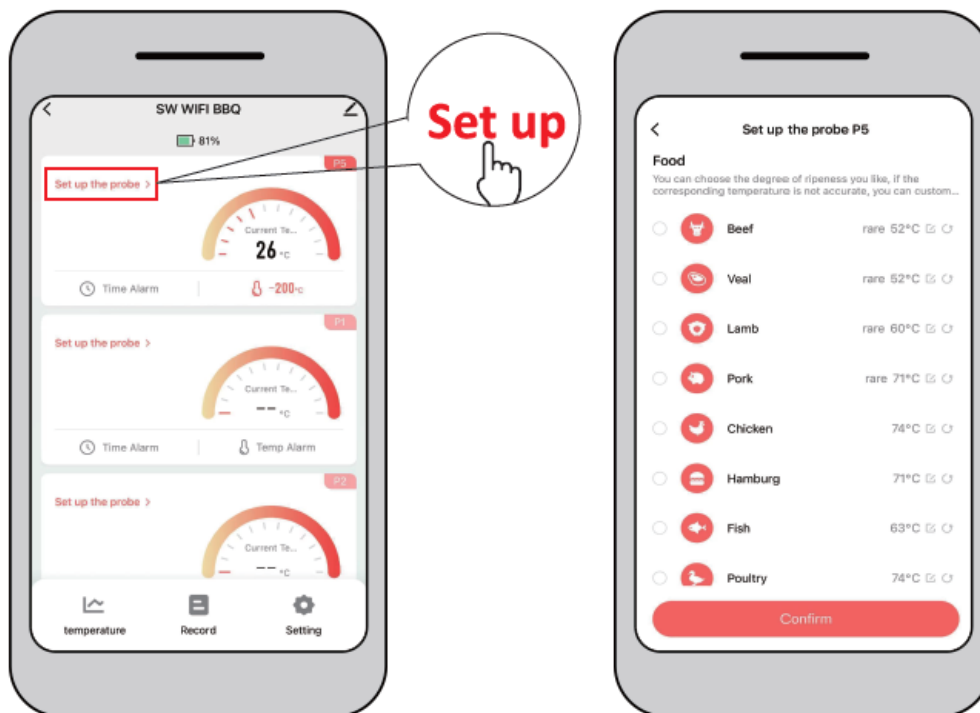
SW WIFI BBQ

81%

P5

Set up the probe >

Current Te...

26 °C

Time Alarm

-200°C

P1

Set up the probe >

Current Te...

-- °C

Time Alarm

Temp Alarm

P2

Set up the probe >

Current Te...

-- °C

temperature

Record

Setting

Set up

Set up the probe P5

Food

You can choose the degree of ripeness you like, if the corresponding temperature is not accurate, you can custom...

Beef rare 52°C

Veal rare 52°C

Lamb rare 60°C

Pork rare 71°C

Chicken 74°C

Hamburg 71°C

Fish 63°C

Poultry 74°C

Confirm